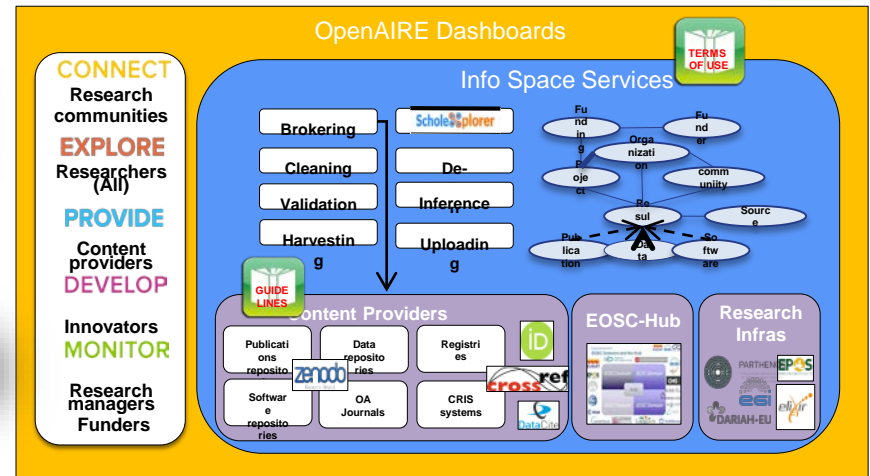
OpenAIRE Dashboards

CONNECT
Research communities
EXPLORE
Researchers (All)
PROVIDE
Content providers
DEVELOP
Innovators
MONITOR
Research managers Funders

TERMS OF USE

Info Space Services

Brokering
Cleaning
Validation
Harvesting
Scholexplorer
De-
Inference
Uploading

Funding
Funder
Organization
Project
community
Result
Source
Publication
Data
Software

GUIDE LINES

Content Providers
Publications repository
zenodo
Data repositories
Registries
Software repositories
OA Journals
CRIS systems
iD
crossref
DataCite

EOSC-Hub

Research Infras
PARTHENOS
EPOS
esi
DARIAH-EU
elixir